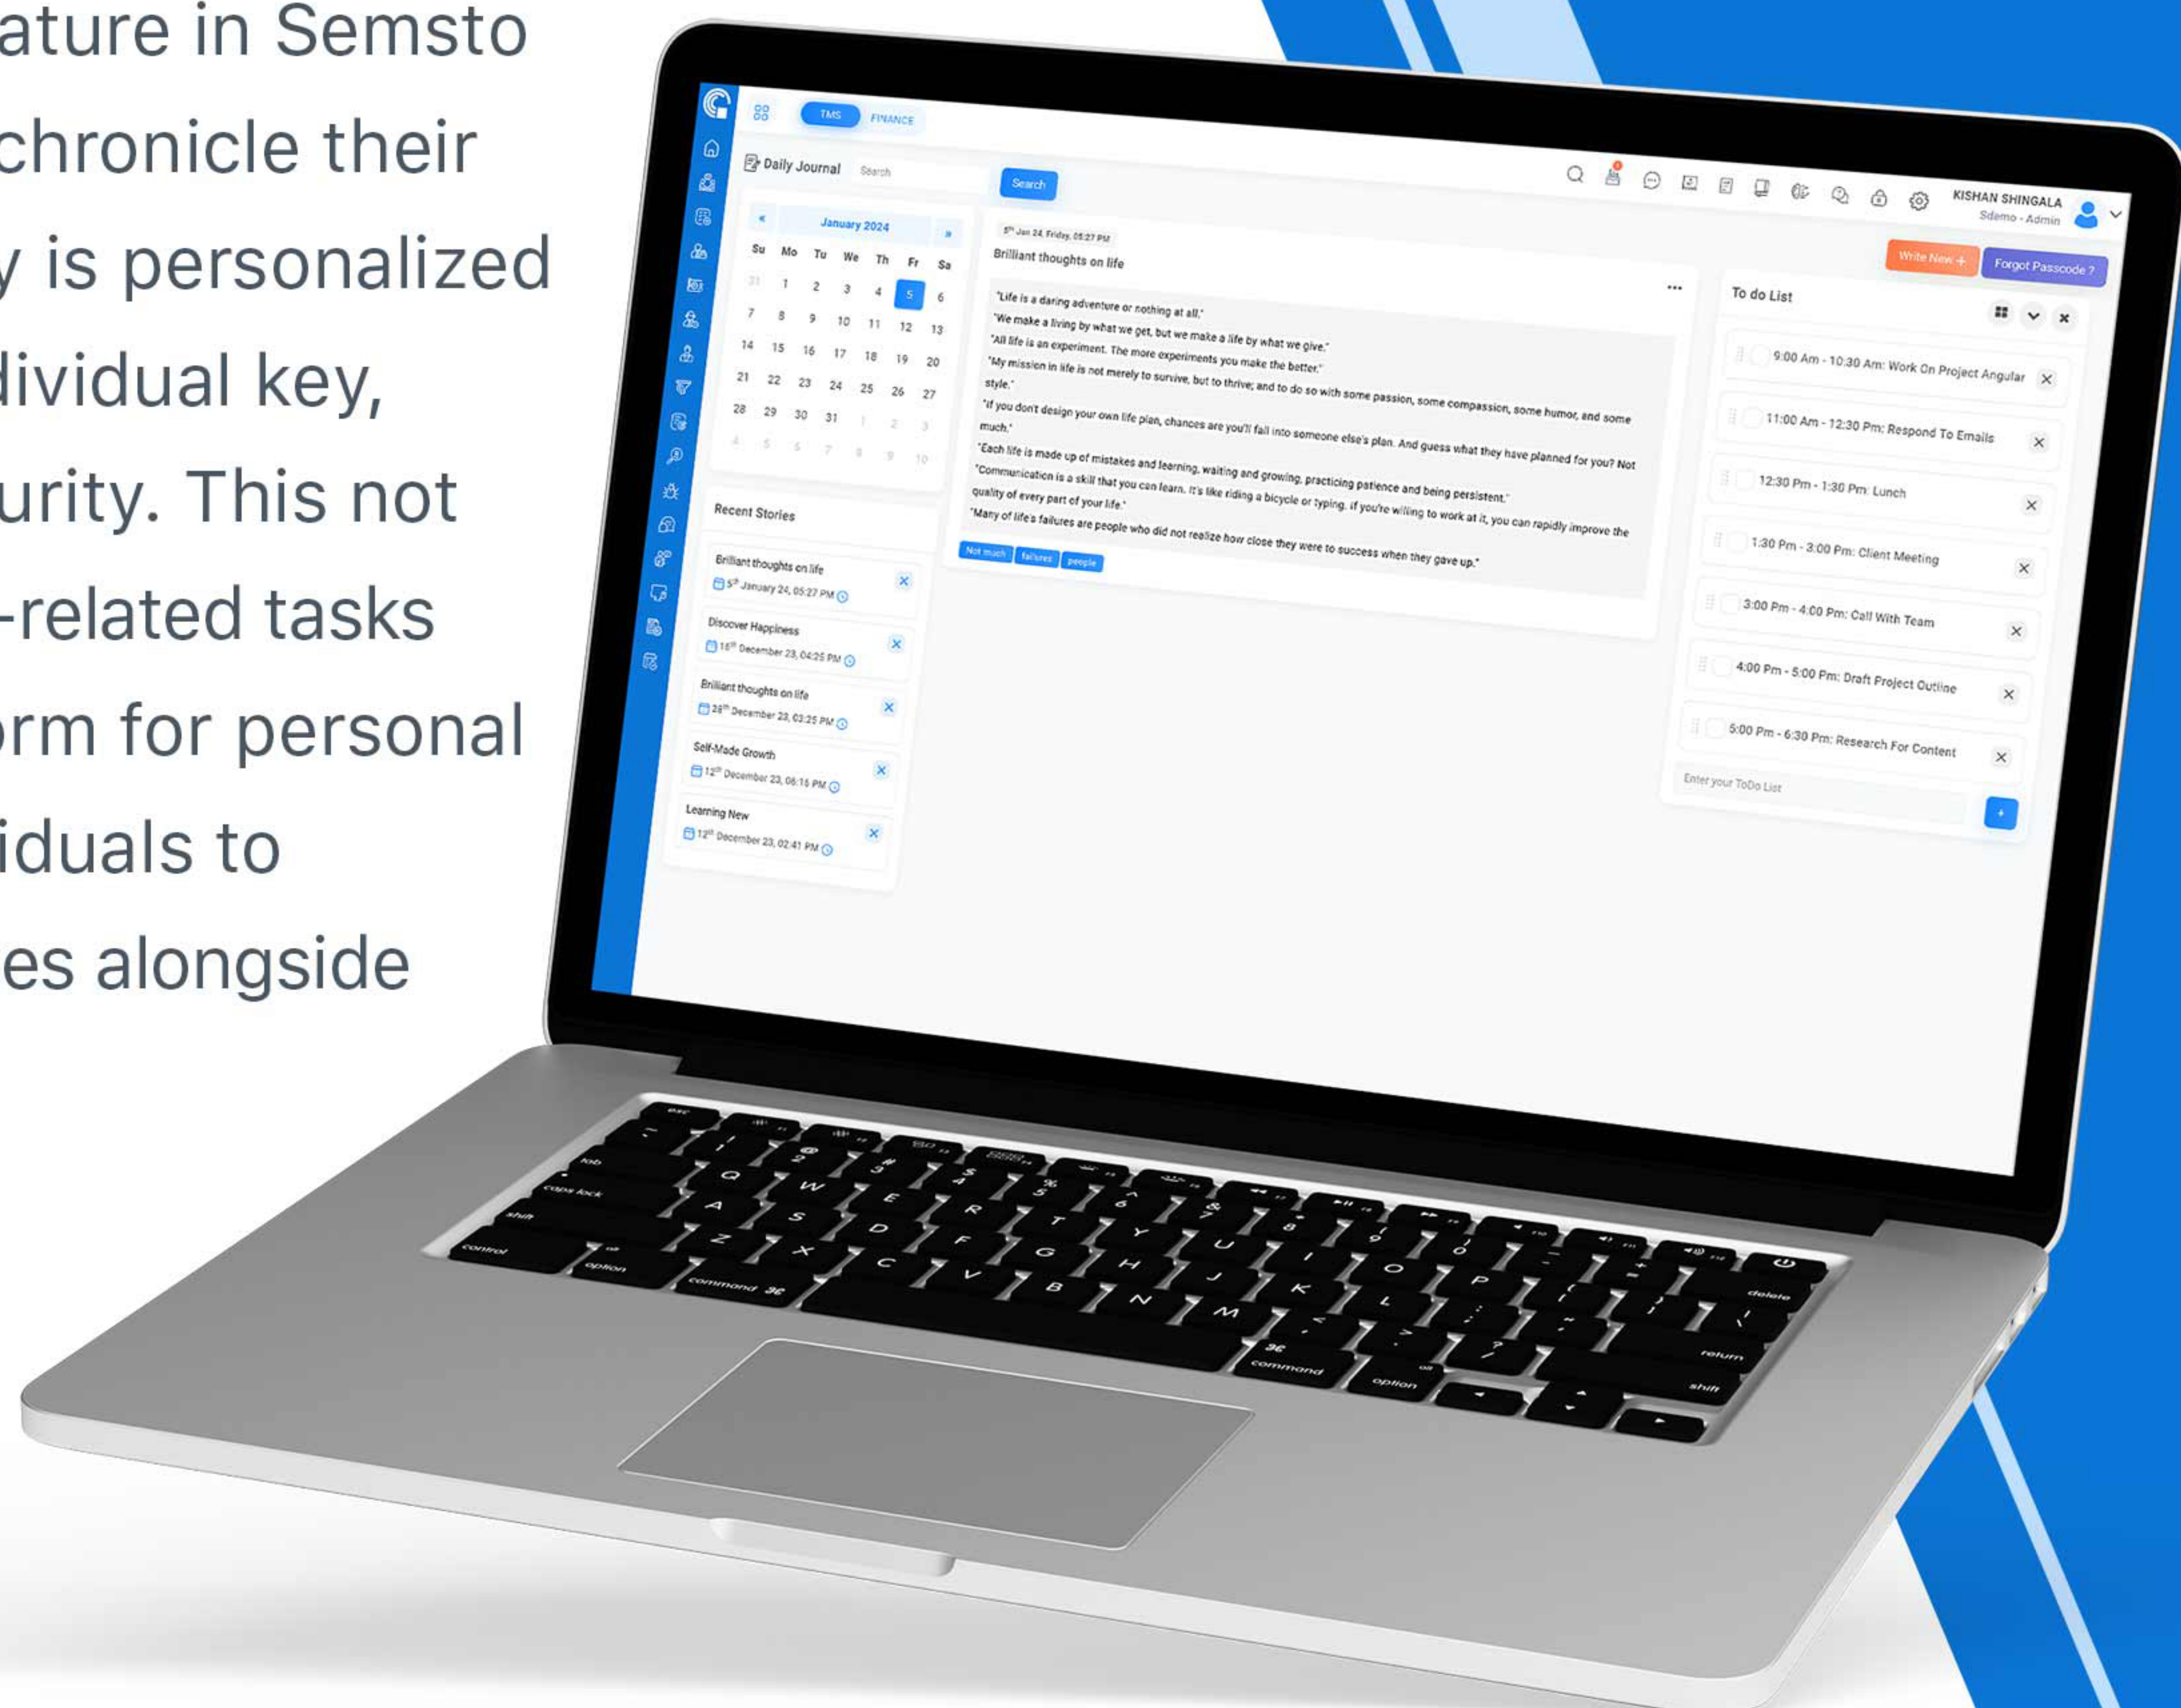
ature in Semsto
chronicle their
y is personalized
dividual key,
urity. This not
-related tasks
orm for personal
iduals to
es alongside

TMS FINANCE

Daily Journal Search Search

KISHAN SHINGALA
Sdemo - Admin

Write New + Forgot Passcode ?

« January 2024 »

| Su | Mo | Tu | We | Th | Fr | Sa |
|---|---|---|---|---|---|---|
| 31 | 1 | 2 | 3 | 4 | 5 | 6 |
| 7 | 8 | 9 | 10 | 11 | 12 | 13 |
| 14 | 15 | 16 | 17 | 18 | 19 | 20 |
| 21 | 22 | 23 | 24 | 25 | 26 | 27 |
| 28 | 29 | 30 | 31 | 1 | 2 | 3 |
| 4 | 5 | 6 | 7 | 8 | 9 | 10 |

Recent Stories

Brilliant thoughts on life
5th January 24, 05:27 PM

Discover Happiness
16th December 23, 04:25 PM

Brilliant thoughts on life
29th December 23, 03:25 PM

Self-Made Growth
12th December 23, 06:15 PM

Learning New
12th December 23, 02:41 PM

5th Jan 24, Friday, 05:27 PM
Brilliant thoughts on life

"Life is a daring adventure or nothing at all."
"We make a living by what we get, but we make a life by what we give."
"All life is an experiment. The more experiments you make the better."
"My mission in life is not merely to survive, but to thrive; and to do so with some passion, some compassion, some humor, and some style."
"If you don't design your own life plan, chances are you'll fall into someone else's plan. And guess what they have planned for you? Not much."
"Each life is made up of mistakes and learning, waiting and growing, practicing patience and being persistent."
"Communication is a skill that you can learn. It's like riding a bicycle or typing. If you're willing to work at it, you can rapidly improve the quality of every part of your life."
"Many of life's failures are people who did not realize how close they were to success when they gave up."

Not much failures people

To do List

9:00 Am - 10:30 Am: Work On Project Angular
11:00 Am - 12:30 Pm: Respond To Emails
12:30 Pm - 1:30 Pm: Lunch
1:30 Pm - 3:00 Pm: Client Meeting
3:00 Pm - 4:00 Pm: Call With Team
4:00 Pm - 5:00 Pm: Draft Project Outline
5:00 Pm - 6:30 Pm: Research For Content

Enter your ToDo List